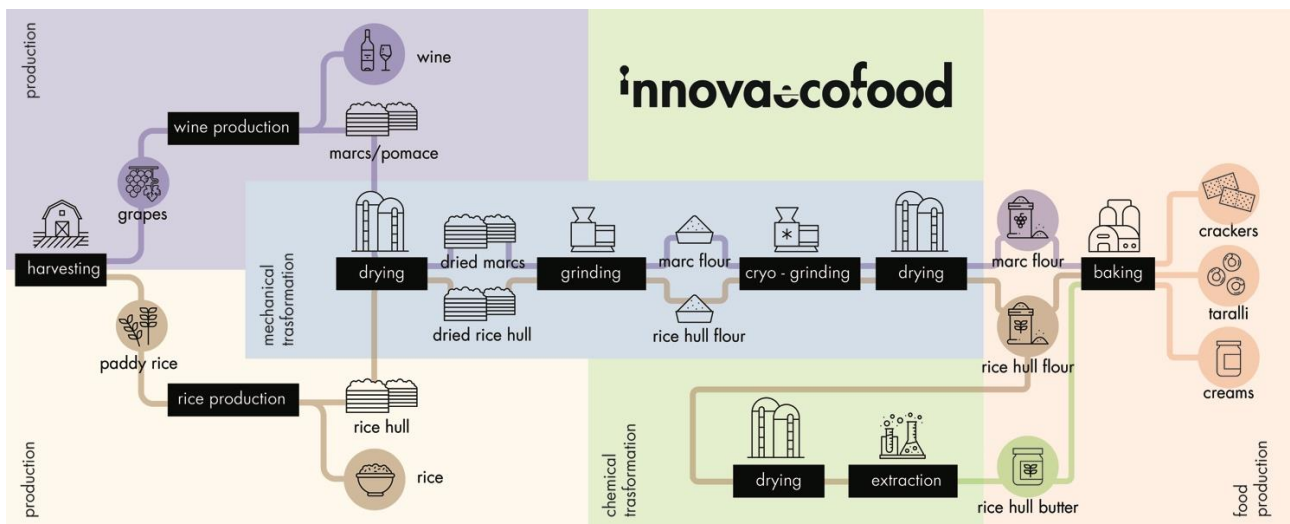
production

wine

innova-ecofood

wine production

marcs/pomace

grapes

harvesting

mechanical trasformation

drying

dried marcs

grinding

marc flour

cryo - grinding

drying

marc flour

baking

crackers

taralli

creams

dried rice hull

rice hull flour

rice hull flour

paddy rice

rice production

rice hull

production

rice

chemical trasformation

drying

extraction

rice hull butter

food production